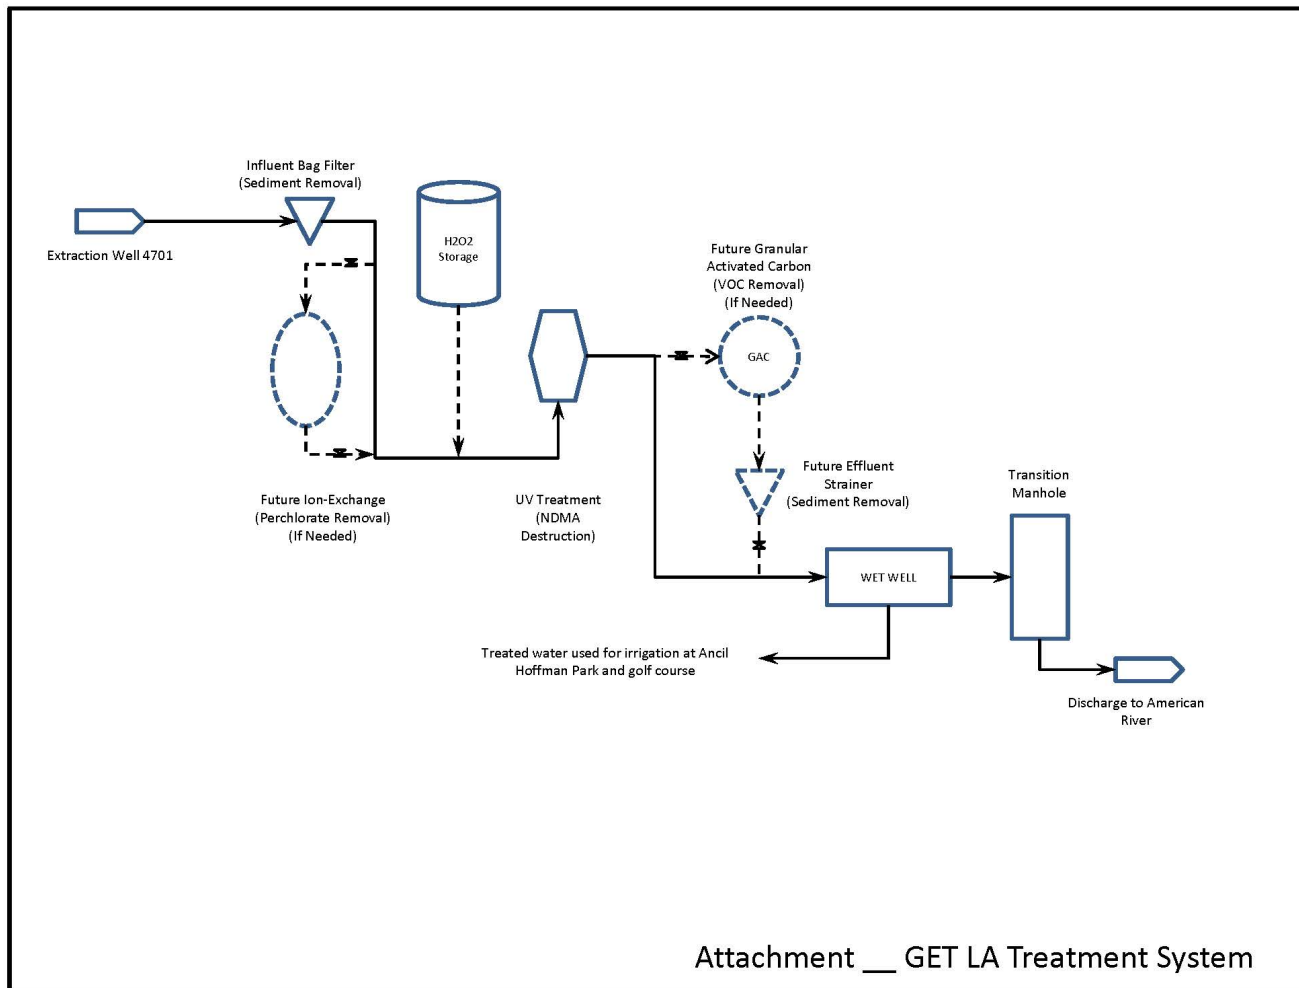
Influent Bag Filter
(Sediment Removal)

Extraction Well 4701

H2O2
Storage

Future Granular
Activated Carbon
(VOC Removal)
(If Needed)

GAC

Future Ion-Exchange
(Perchlorate Removal)
(If Needed)

UV Treatment
(NDMA
Destruction)

Future Effluent
Strainer
(Sediment Removal)

Transition
Manhole

WET WELL

Treated water used for irrigation at Ancil
Hoffman Park and golf course

Discharge to American
River

Attachment __ GET LA Treatment System